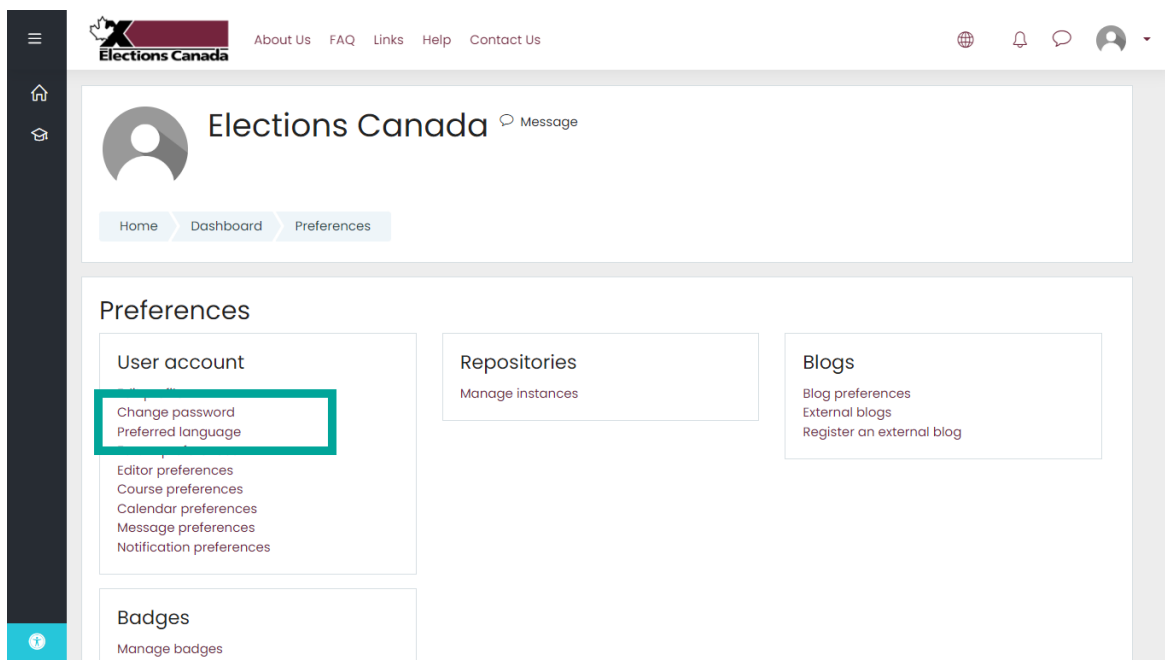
Elections Canada

About Us FAQ Links Help Contact Us

Elections Canada Message

Home Dashboard Preferences

Preferences

User account
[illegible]
Change password
Preferred language
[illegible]
Editor preferences
Course preferences
Calendar preferences
Message preferences
Notification preferences

Repositories
Manage instances

Blogs
Blog preferences
External blogs
Register an external blog

Badges
Manage badges